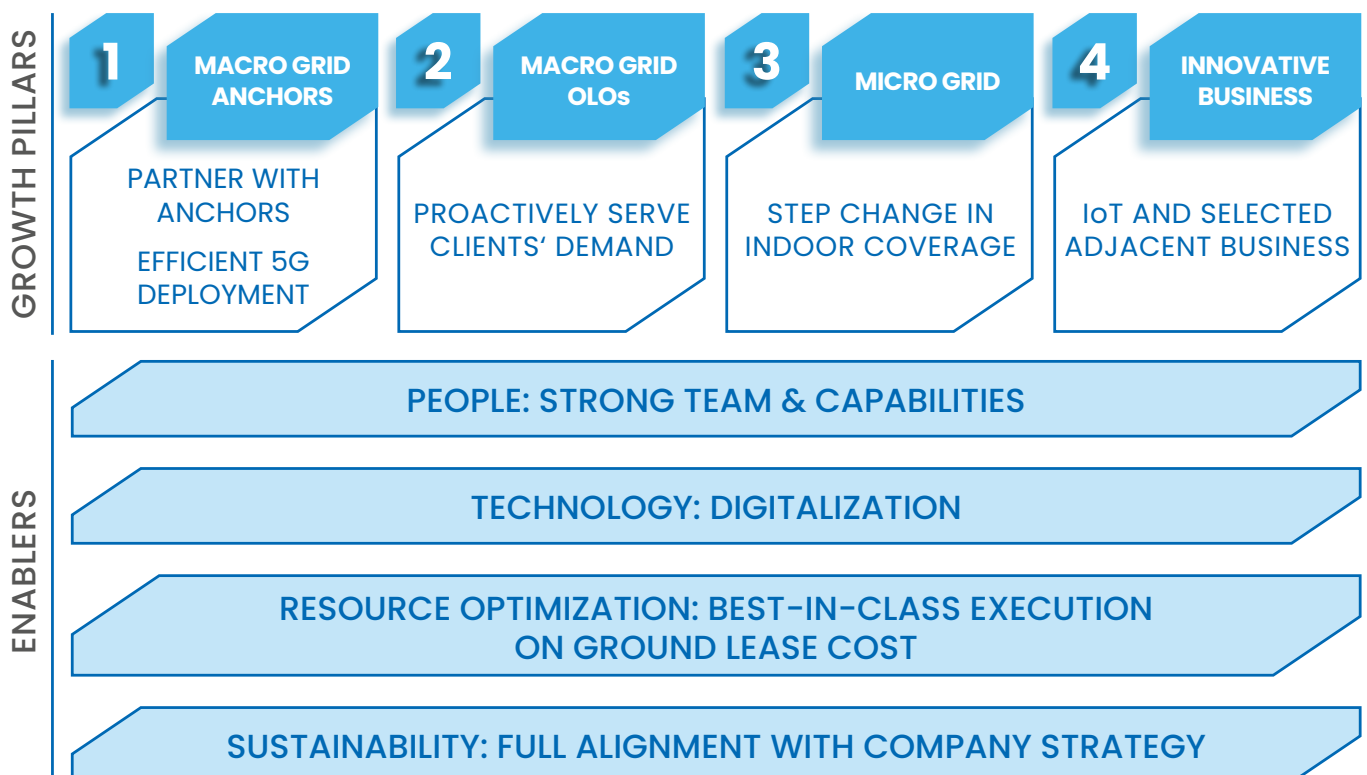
GROWTH PILLARS

1
MACRO GRID ANCHORS

PARTNER WITH ANCHORS

EFFICIENT 5G DEPLOYMENT

2
MACRO GRID OLOs

PROACTIVELY SERVE CLIENTS' DEMAND

3
MICRO GRID

STEP CHANGE IN INDOOR COVERAGE

4
INNOVATIVE BUSINESS

IoT AND SELECTED ADJACENT BUSINESS

ENABLERS

PEOPLE: STRONG TEAM & CAPABILITIES

TECHNOLOGY: DIGITALIZATION

RESOURCE OPTIMIZATION: BEST-IN-CLASS EXECUTION ON GROUND LEASE COST

SUSTAINABILITY: FULL ALIGNMENT WITH COMPANY STRATEGY